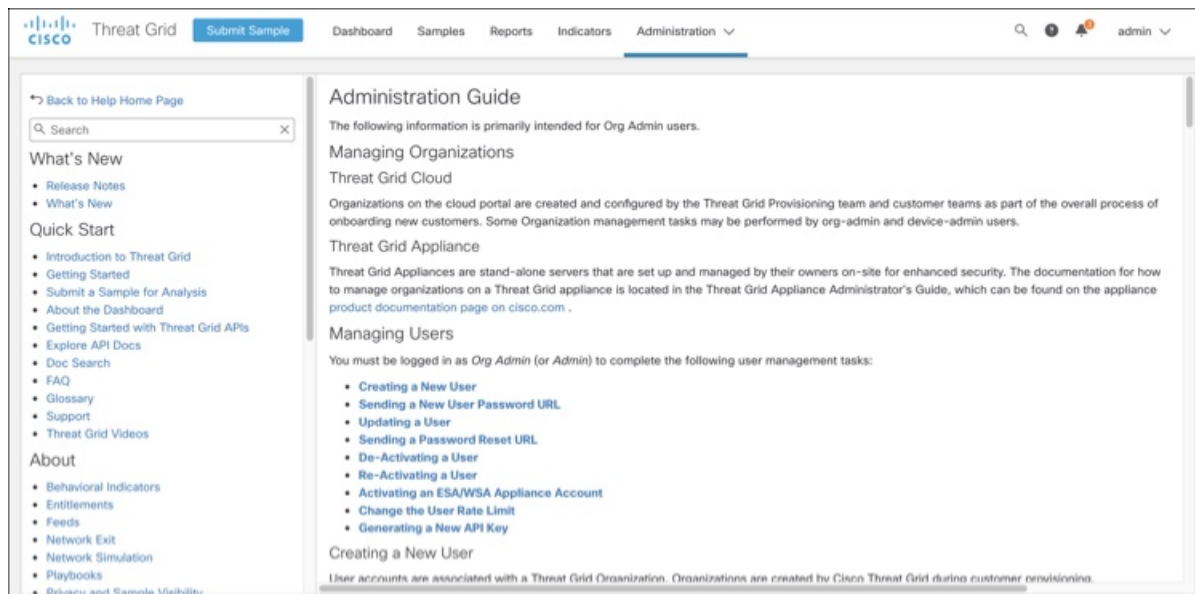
cisco Threat Grid Submit Sample Dashboard Samples Reports Indicators Administration admin

Back to Help Home Page

Search

What's New

- Release Notes
- What's New

Quick Start

- Introduction to Threat Grid
- Getting Started
- Submit a Sample for Analysis
- About the Dashboard
- Getting Started with Threat Grid APIs
- Explore API Docs
- Doc Search
- FAQ
- Glossary
- Support
- Threat Grid Videos

About

- Behavioral Indicators
- Entitlements
- Feeds
- Network Exit
- Network Simulation
- Playbooks
- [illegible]

Administration Guide

The following information is primarily intended for Org Admin users.

Managing Organizations

Threat Grid Cloud

Organizations on the cloud portal are created and configured by the Threat Grid Provisioning team and customer teams as part of the overall process of onboarding new customers. Some Organization management tasks may be performed by org-admin and device-admin users.

Threat Grid Appliance

Threat Grid Appliances are stand-alone servers that are set up and managed by their owners on-site for enhanced security. The documentation for how to manage organizations on a Threat Grid appliance is located in the Threat Grid Appliance Administrator's Guide, which can be found on the appliance product documentation page on cisco.com .

Managing Users

You must be logged in as Org Admin (or Admin) to complete the following user management tasks:

- Creating a New User
- Sending a New User Password URL
- Updating a User
- Sending a Password Reset URL
- De-Activating a User
- Re-Activating a User
- Activating an ESA/WSA Appliance Account
- Change the User Rate Limit
- Generating a New API Key

Creating a New User

User accounts are associated with a Threat Grid Organization. Organizations are created by Cisco Threat Grid during customer provisioning.